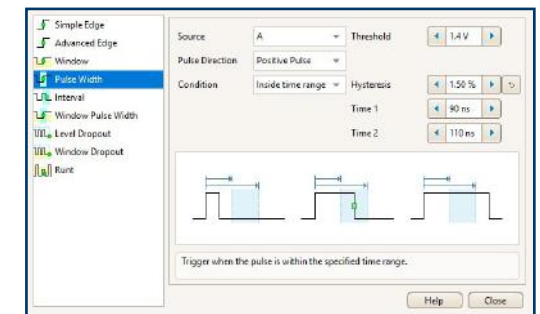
Simple Edge
Advanced Edge
Window
Pulse Width
Interval
Window Pulse Width
Level Dropout
Window Dropout
Runt

Source
A
Threshold
1.4 V
Pulse Direction
Positive Pulse
Condition
Inside time range
Hysteresis
1.50 %
Time 1
90 ns
Time 2
110 ns

Trigger when the pulse is within the specified time range.

Help
Close